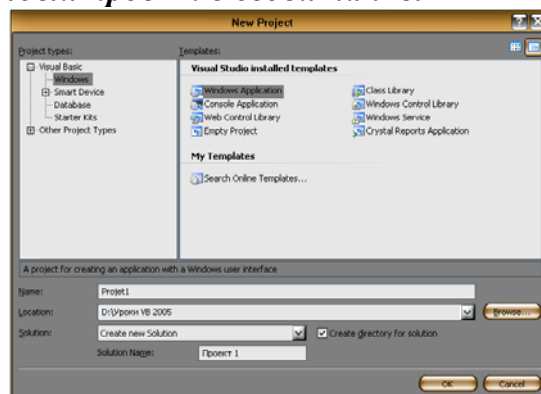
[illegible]

New Project

Project types:
Visual Basic
Windows
Smart Device
Database
Starter Kits
Other Project Types

Templates:
Visual Studio installed templates
Windows Application
Console Application
Web Control Library
Empty Project
Class Library
Windows Control Library
Windows Service
Crystal Reports Application

My Templates
Search Online Templates...

A project for creating an application with a Windows user interface

Name: Projet1
Location: D:\Уроки VB 2005
Browse...
Solution: Create new Solution
Create directory for solution
Solution Name: Проект 1

OK
Cancel